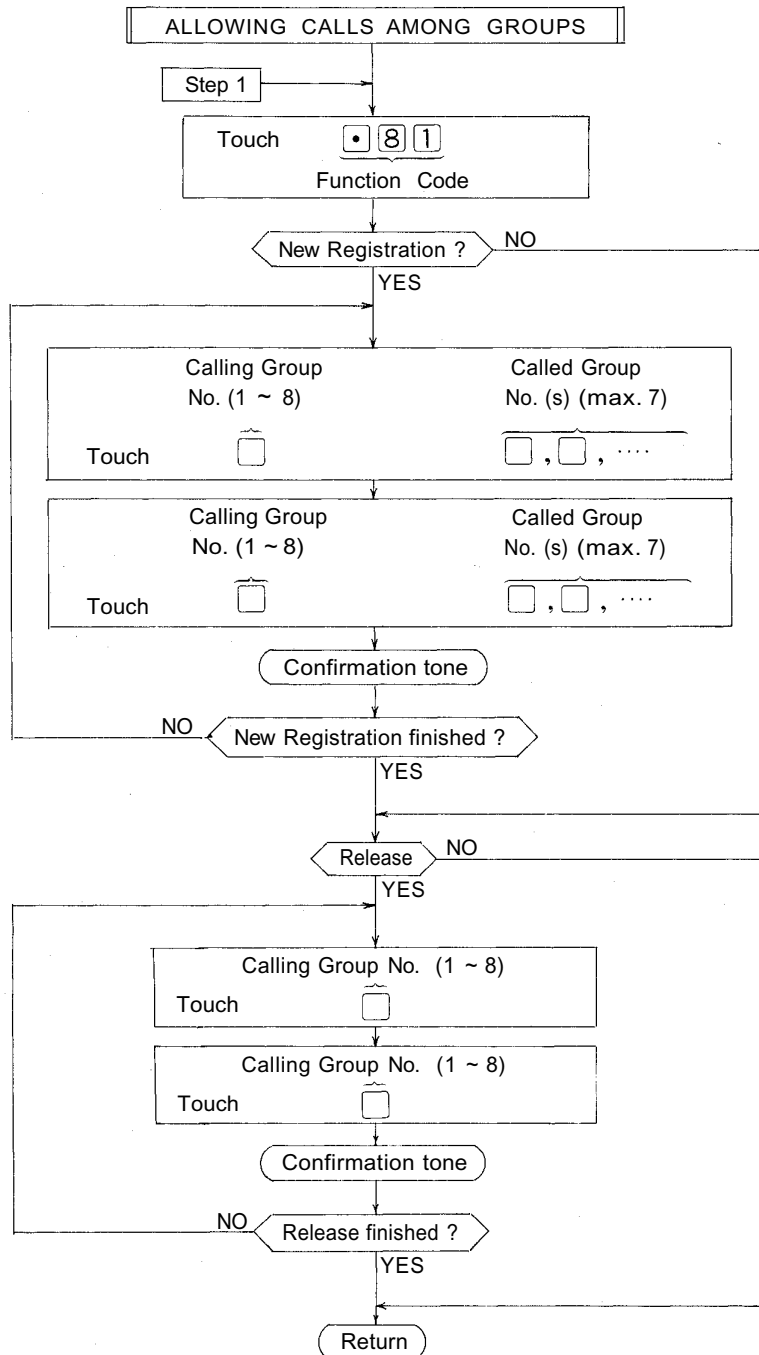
ALLOWING CALLS AMONG GROUPS

Step 1

Touch $\boxed{\cdot}\,\boxed{8}\,\boxed{1}$
Function Code

New Registration ?
NO
YES

Calling Group No. (1 ~ 8)
Called Group No. (s) (max. 7)
Touch $\square$ $\square$ , $\square$ , ····

Calling Group No. (1 ~ 8)
Called Group No. (s) (max. 7)
Touch $\square$ $\square$ , $\square$ , ····

Confirmation tone

NO
New Registration finished ?
YES

Release
NO
YES

Calling Group No. (1 ~ 8)
Touch $\square$

Calling Group No. (1 ~ 8)
Touch $\square$

Confirmation tone

NO
Release finished ?
YES

Return